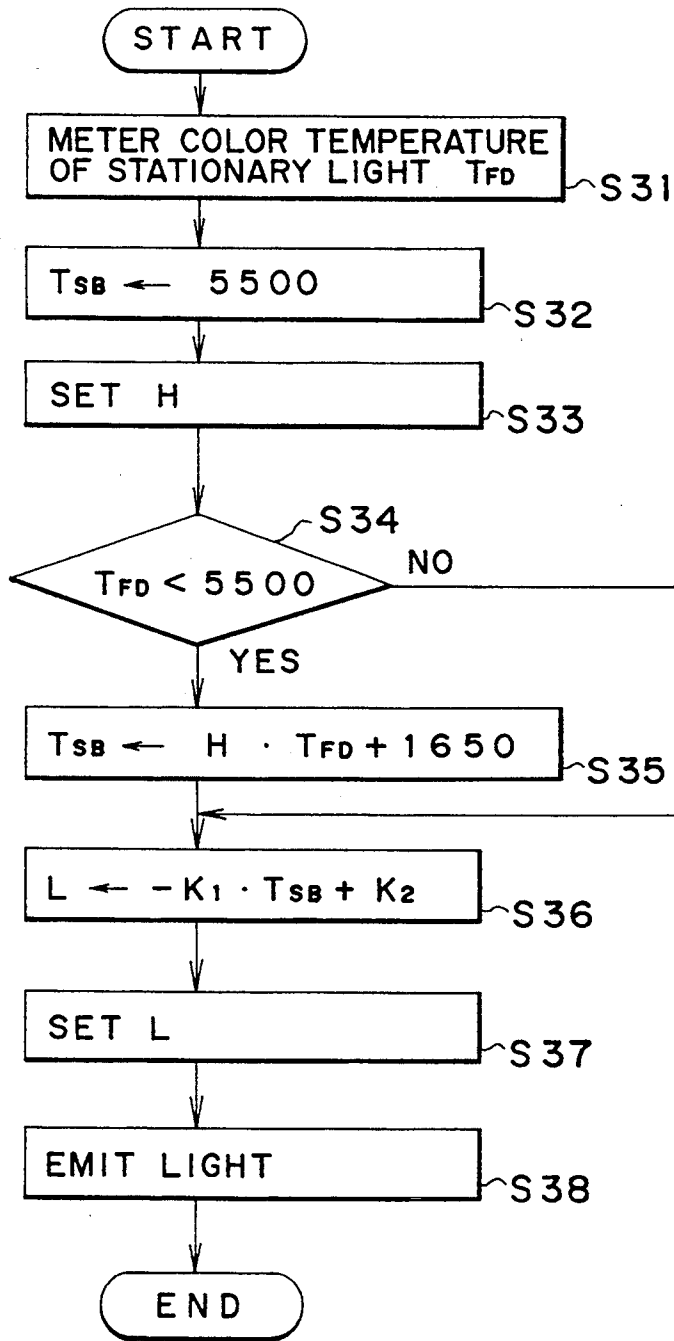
START

METER COLOR TEMPERATURE OF STATIONARY LIGHT $T_{FD}$

S31

$T_{SB} \leftarrow 5500$

S32

SET H

S33

S34

$T_{FD} < 5500$

NO

YES

$T_{SB} \leftarrow H \cdot T_{FD} + 1650$

S35

$L \leftarrow -K_1 \cdot T_{SB} + K_2$

S36

SET L

S37

EMIT LIGHT

S38

END